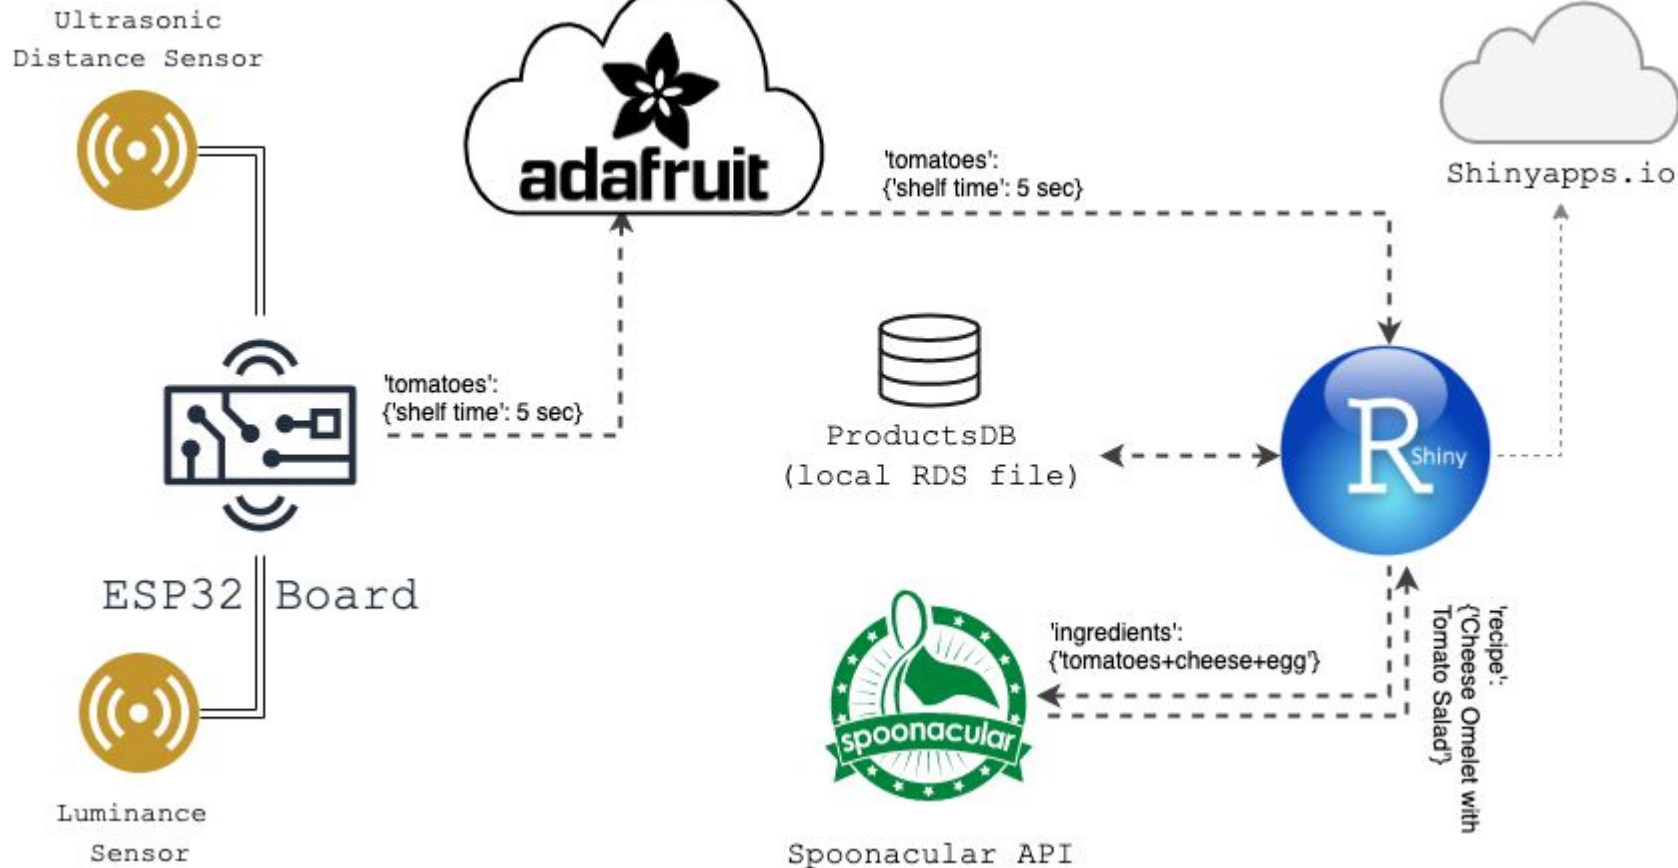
Ultrasonic Distance Sensor

adafruit

'tomatoes':
{'shelf time': 5 sec}

Shinyapps.io

'tomatoes':
{'shelf time': 5 sec}

ProductsDB
(local RDS file)

R Shiny

ESP32 Board

'ingredients':
{'tomatoes+cheese+egg'}

'recipe':
{'Cheese Omelet with Tomato Salad'}

spoonacular

Luminance Sensor

Spoonacular API